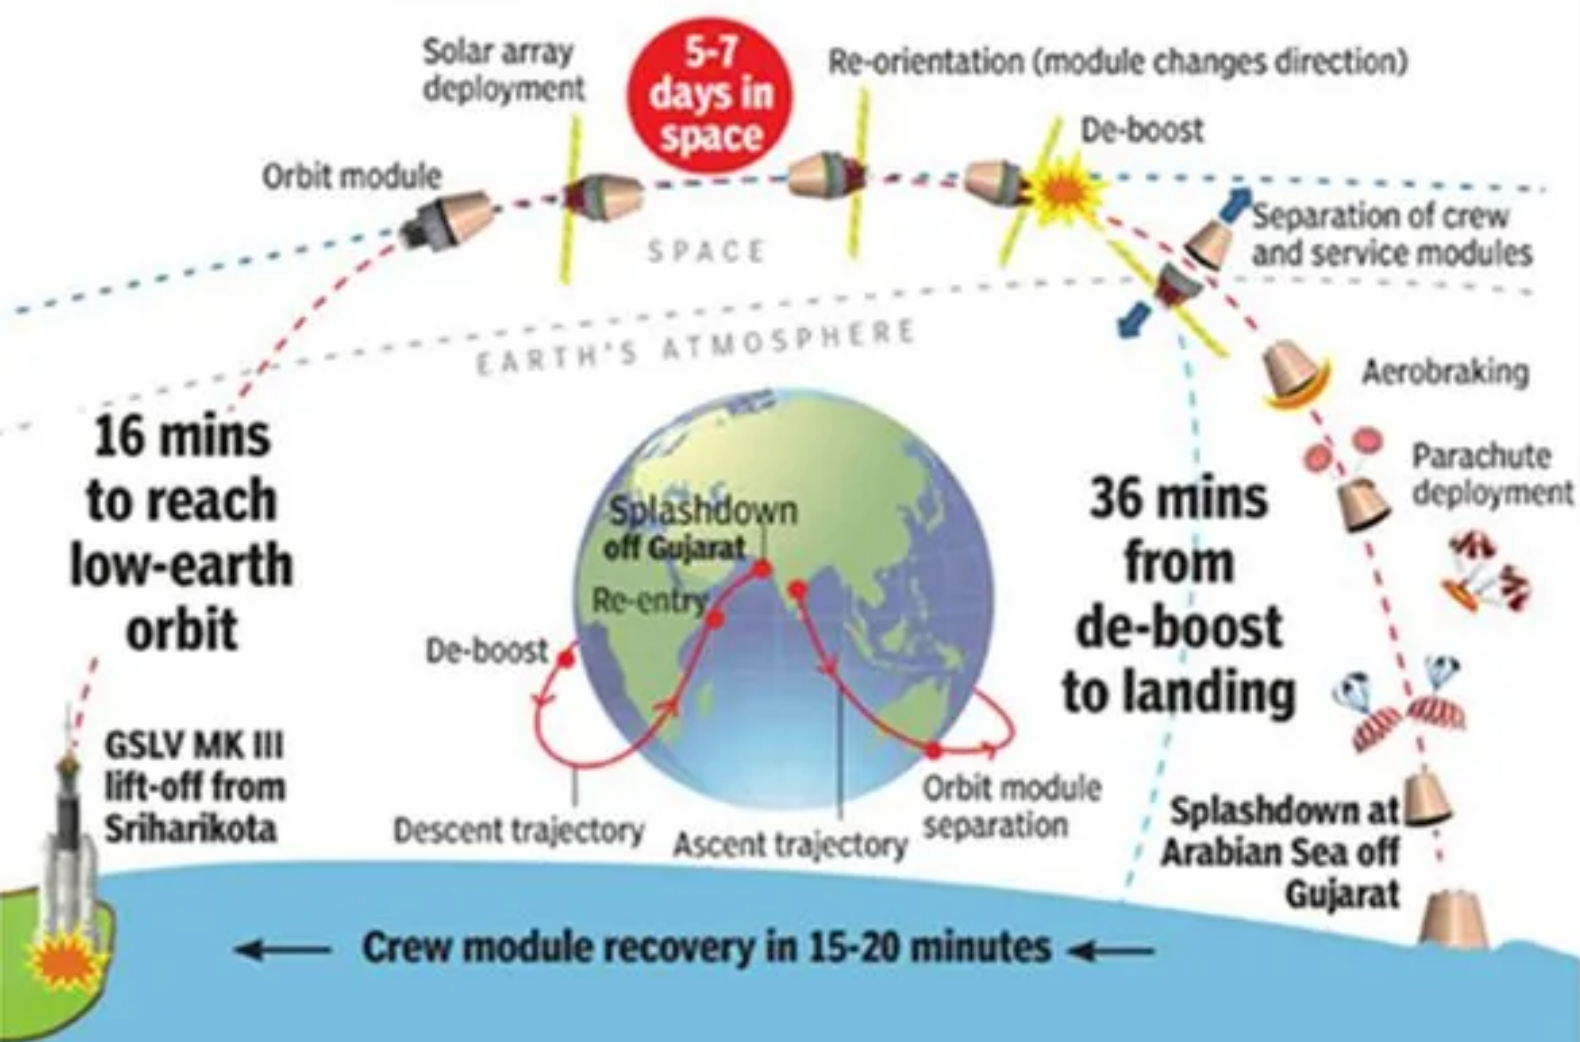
Solar array deployment

5-7 days in space

Re-orientation (module changes direction)

Orbit module

De-boost

SPACE

Separation of crew and service modules

EARTH'S ATMOSPHERE

Aerobraking

16 mins to reach low-earth orbit

Splashdown off Gujarat

Re-entry

De-boost

36 mins from de-boost to landing

Parachute deployment

GSLV MK III lift-off from Sriharikota

Descent trajectory

Ascent trajectory

Orbit module separation

Splashdown at Arabian Sea off Gujarat

Crew module recovery in 15-20 minutes